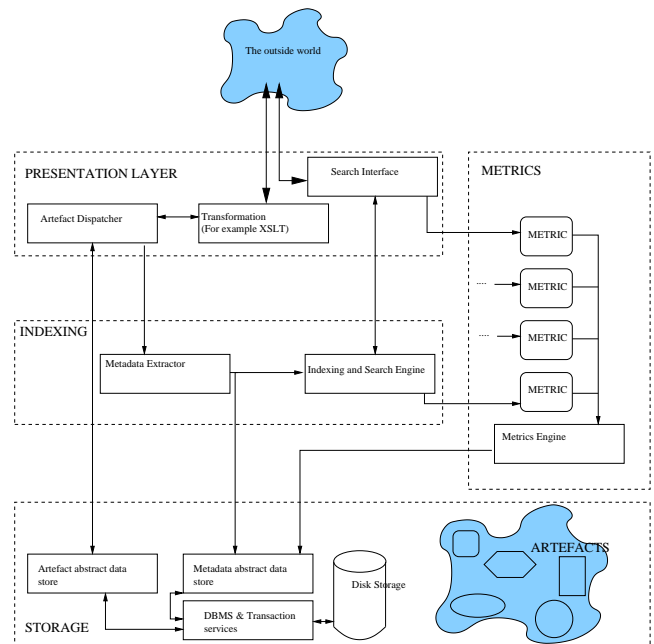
The outside world

PRESENTATION LAYER

Search Interface

METRICS

Artefact Dispatcher

Transformation (For example XSLT)

METRIC

METRIC

INDEXING

METRIC

Metadata Extractor

Indexing and Search Engine

METRIC

Metrics Engine

ARTEFACTS

Artefact abstract data store

Metadata abstract data store

Disk Storage

DBMS & Transaction services

STORAGE